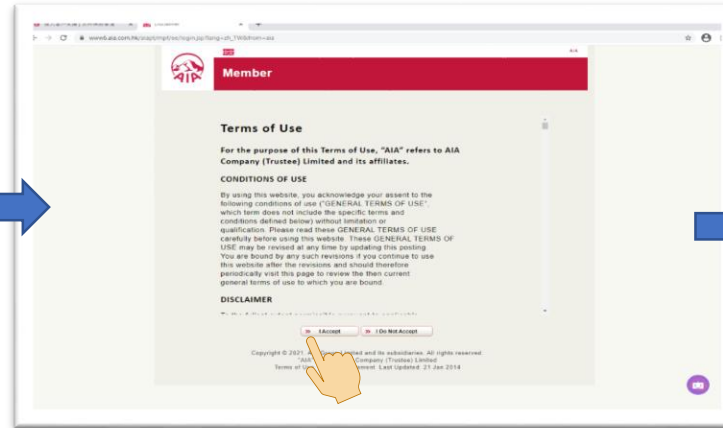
AIA

Member

Terms of Use

For the purpose of this Terms of Use, "AIA" refers to AIA Company (Trustee) Limited and its affiliates.

CONDITIONS OF USE

By using this website, you acknowledge your assent to the following conditions of use ("GENERAL TERMS OF USE", which term does not include the specific terms and conditions defined below) without limitation or qualification. Please read these GENERAL TERMS OF USE carefully before using this website. These GENERAL TERMS OF USE may be revised at any time by updating this posting. You are bound by any such revisions if you continue to use this website after the revisions and should therefore periodically visit this page to review the then current general terms of use to which you are bound.

DISCLAIMER

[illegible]

I Accept

I Do Not Accept

Copyright © 2021 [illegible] and its subsidiaries. All rights reserved. "AIA" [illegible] Company (Trustee) Limited Terms of U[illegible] Last Updated: 21 Jan 2014